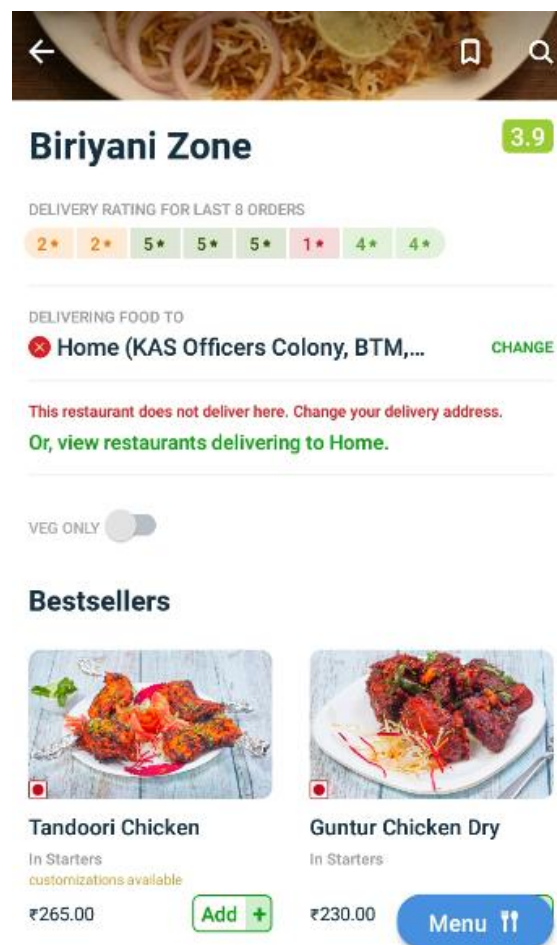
Biriyani Zone

3.9

DELIVERY RATING FOR LAST 8 ORDERS

2★ 2★ 5★ 5★ 5★ 1★ 4★ 4★

DELIVERING FOOD TO

Home (KAS Officers Colony, BTM,...

CHANGE

This restaurant does not deliver here. Change your delivery address.

Or, view restaurants delivering to Home.

VEG ONLY

Bestsellers

Tandoori Chicken

In Starters

customizations available

₹265.00

Add +

Guntur Chicken Dry

In Starters

₹230.00

Menu